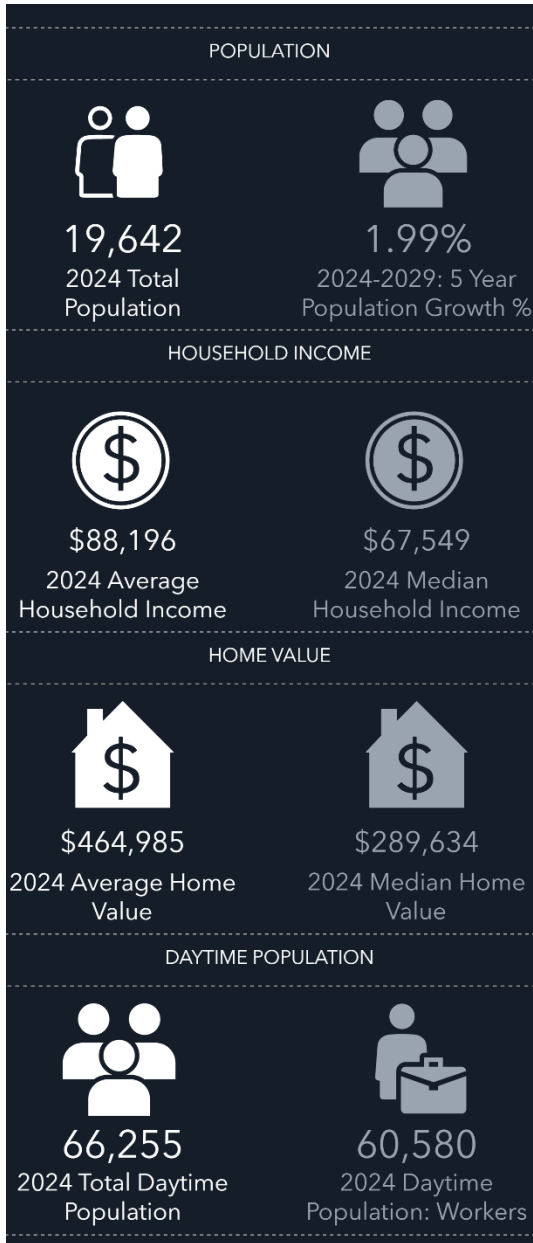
POPULATION

19,642
2024 Total Population

1.99%
2024-2029: 5 Year Population Growth %

HOUSEHOLD INCOME

$

$88,196
2024 Average Household Income

$

$67,549
2024 Median Household Income

HOME VALUE

$

$464,985
2024 Average Home Value

$

$289,634
2024 Median Home Value

DAYTIME POPULATION

66,255
2024 Total Daytime Population

60,580
2024 Daytime Population: Workers